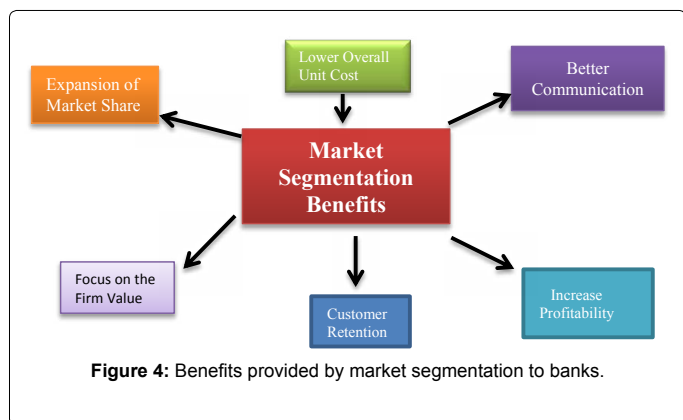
Lower Overall Unit Cost

Expansion of Market Share

Better Communication

Market Segmentation Benefits

Focus on the Firm Value

Customer Retention

Increase Profitability

**Figure 4:** Benefits provided by market segmentation to banks.